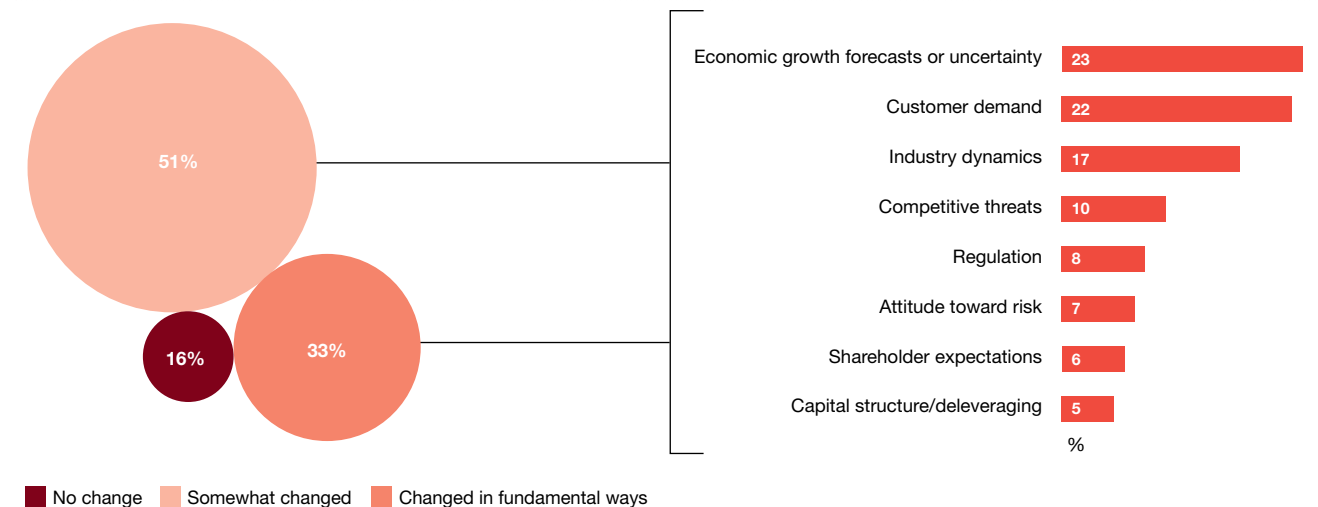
51%

16%

33%

| | |
|---|---|
| Economic growth forecasts or uncertainty | 23 |
| Customer demand | 22 |
| Industry dynamics | 17 |
| Competitive threats | 10 |
| Regulation | 8 |
| Attitude toward risk | 7 |
| Shareholder expectations | 6 |
| Capital structure/deleveraging | 5 |

%

No change Somewhat changed Changed in fundamental ways